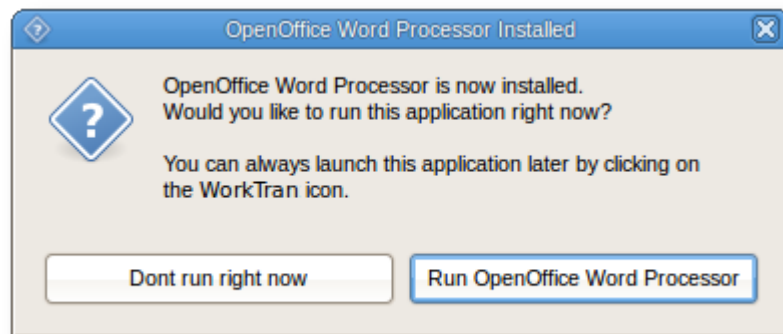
OpenOffice Word Processor Installed

OpenOffice Word Processor is now installed.
Would you like to run this application right now?

You can always launch this application later by clicking on the WorkTran icon.

Dont run right now

Run OpenOffice Word Processor